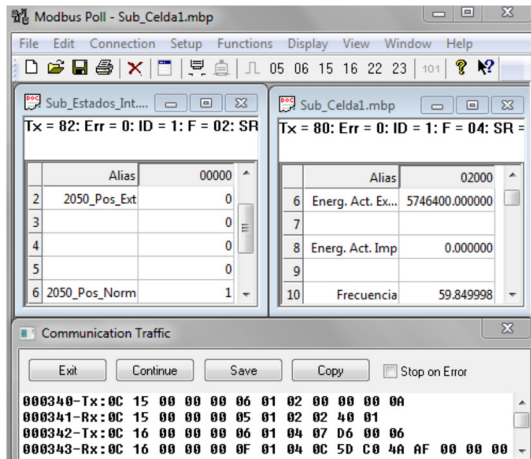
Modbus Poll - Sub_Celda1.mbp

File Edit Connection Setup Functions Display View Window Help

05 06 15 16 22 23 101

Sub_Estados_Int....

Tx = 82: Err = 0: ID = 1: F = 02: SR

| | Alias | 00000 |
|---|---|---|
| 2 | 2050_Pos_Ext | 0 |
| 3 | | 0 |
| 4 | | 0 |
| 5 | | 0 |
| 6 | 2050_Pos_Norm | 1 |

Sub_Celda1.mbp

Tx = 80: Err = 0: ID = 1: F = 04: SR =

| | Alias | 02000 |
|---|---|---|
| 6 | Energ. Act. Ex... | 5746400.000000 |
| 7 | | |
| 8 | Energ. Act. Imp | 0.000000 |
| 9 | | |
| 10 | Frecuencia | 59.849998 |

Communication Traffic

Exit Continue Save Copy Stop on Error

000340-Tx:0C 15 00 00 00 06 01 02 00 00 00 0A
000341-Rx:0C 15 00 00 00 05 01 02 02 40 01
000342-Tx:0C 16 00 00 00 06 01 04 07 D6 00 06
000343-Rx:0C 16 00 00 00 0F 01 04 0C 5D C0 4A AF 00 00 00